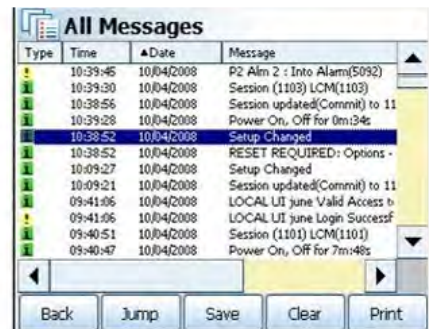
All Messages

| Type | Time | ▲Date | Message |
|---|---|---|---|
| ! | 10:39:45 | 10/04/2008 | P2 Alm 2 : Into Alarm(5092) |
| i | 10:39:30 | 10/04/2008 | Session (1103) LCM(1103) |
| i | 10:38:56 | 10/04/2008 | Session updated(Commit) to 11 |
| i | 10:39:28 | 10/04/2008 | Power On, Off for 0m:34s |
| i | 10:38:52 | 10/04/2008 | Setup Changed |
| i | 10:38:52 | 10/04/2008 | RESET REQUIRED: Options - |
| i | 10:09:27 | 10/04/2008 | Setup Changed |
| i | 10:09:21 | 10/04/2008 | Session updated(Commit) to 11 |
| i | 09:41:06 | 10/04/2008 | LOCAL UI june Valid Access t |
| ! | 09:41:06 | 10/04/2008 | LOCAL UI june Login Successf |
| i | 09:40:51 | 10/04/2008 | Session (1101) LCM(1101) |
| i | 09:40:47 | 10/04/2008 | Power On, Off for 7m:48s |

Back Jump Save Clear Print